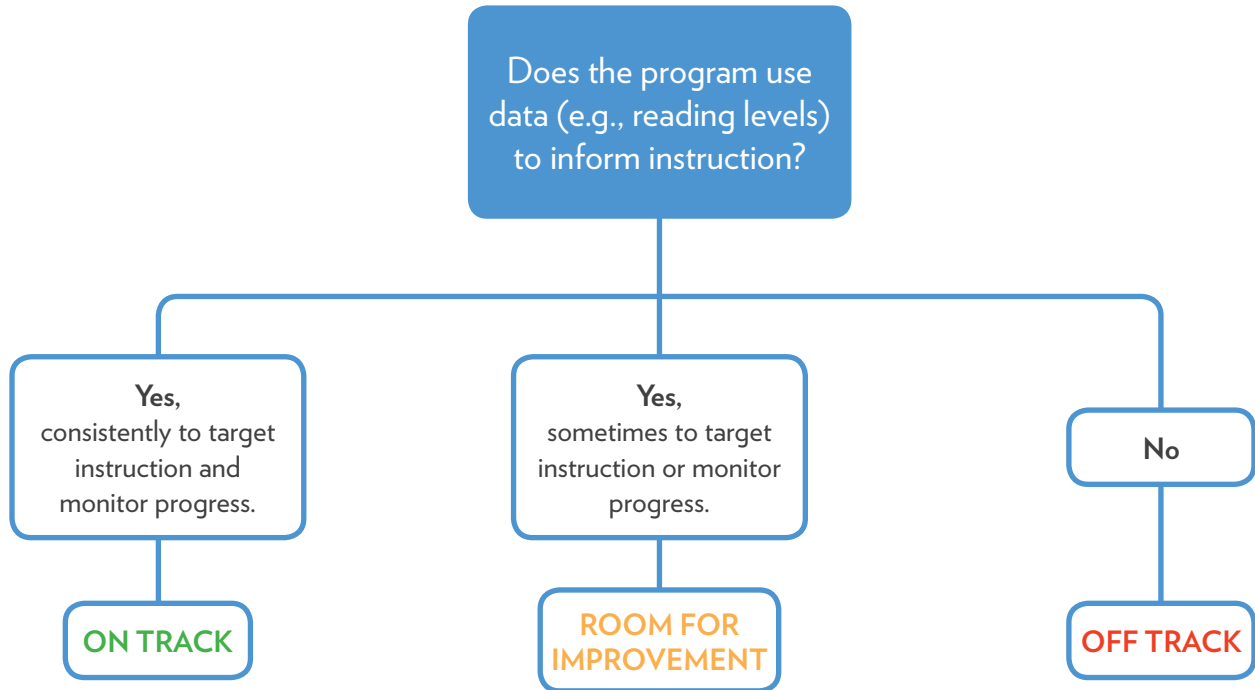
Does the program use data (e.g., reading levels) to inform instruction?

Yes, consistently to target instruction and monitor progress.

Yes, sometimes to target instruction or monitor progress.

No

ON TRACK

ROOM FOR IMPROVEMENT

OFF TRACK